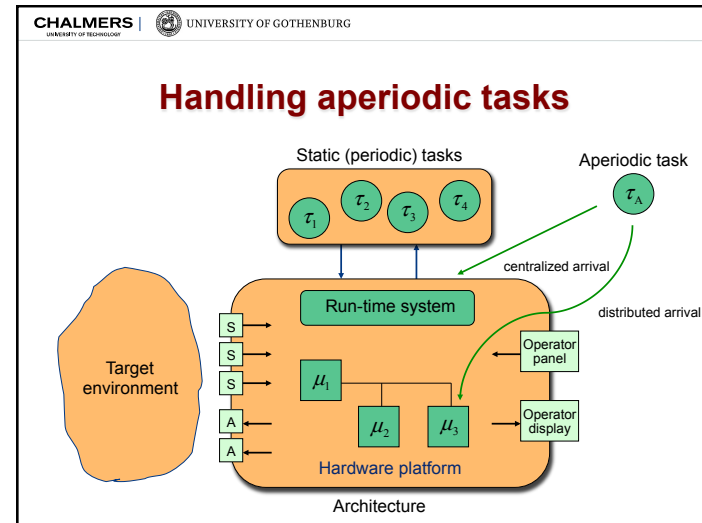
CHALMERS UNIVERSITY OF TECHNOLOGY | UNIVERSITY OF GOTHENBURG

Handling aperiodic tasks

Static (periodic) tasks

$\tau_1$ $\tau_2$ $\tau_3$ $\tau_4$

Aperiodic task

$\tau_A$

centralized arrival

distributed arrival

Run-time system

Target environment

S
S
S
A
A

$\mu_1$
$\mu_2$
$\mu_3$

Operator panel

Operator display

Hardware platform

Architecture